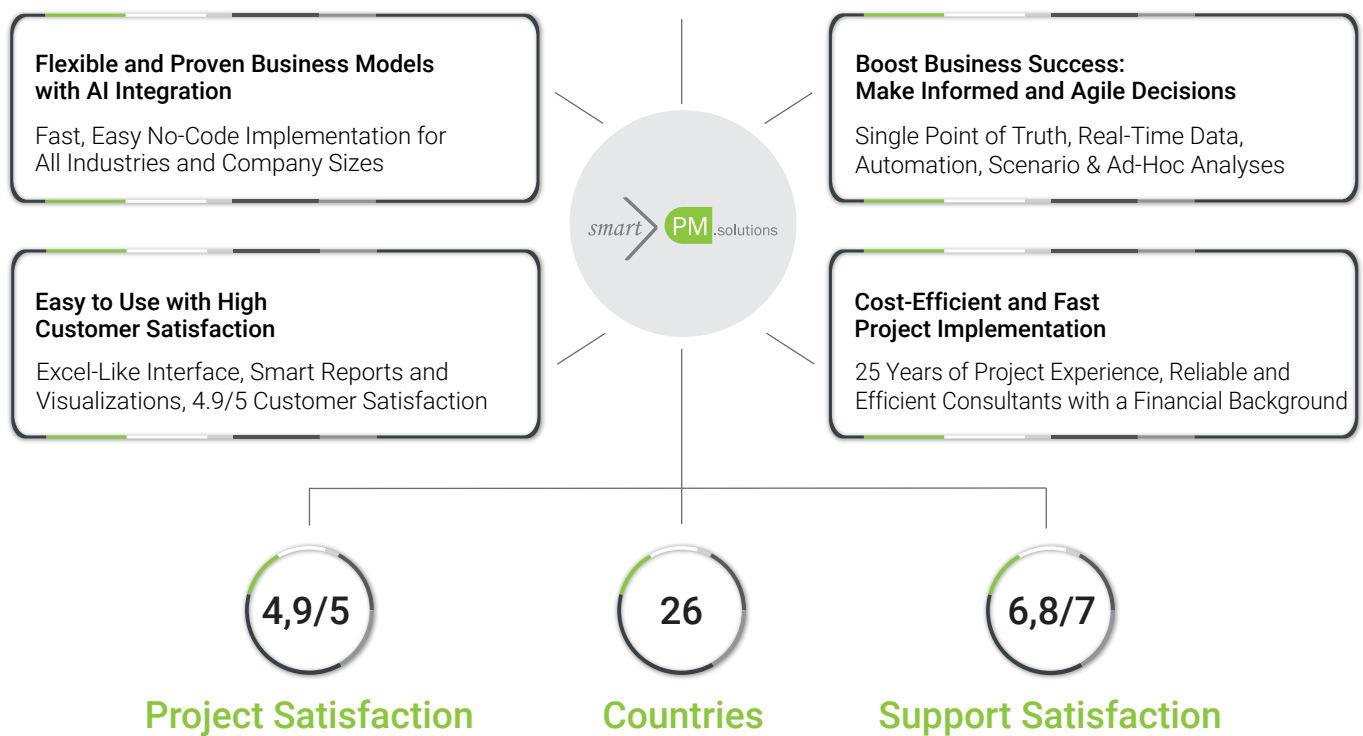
Flexible and Proven Business Models with AI Integration

Fast, Easy No-Code Implementation for All Industries and Company Sizes

Boost Business Success: Make Informed and Agile Decisions

Single Point of Truth, Real-Time Data, Automation, Scenario & Ad-Hoc Analyses

smart PM .solutions

Easy to Use with High Customer Satisfaction

Excel-Like Interface, Smart Reports and Visualizations, 4.9/5 Customer Satisfaction

Cost-Efficient and Fast Project Implementation

25 Years of Project Experience, Reliable and Efficient Consultants with a Financial Background

4,9/5

Project Satisfaction

26

Countries

6,8/7

Support Satisfaction